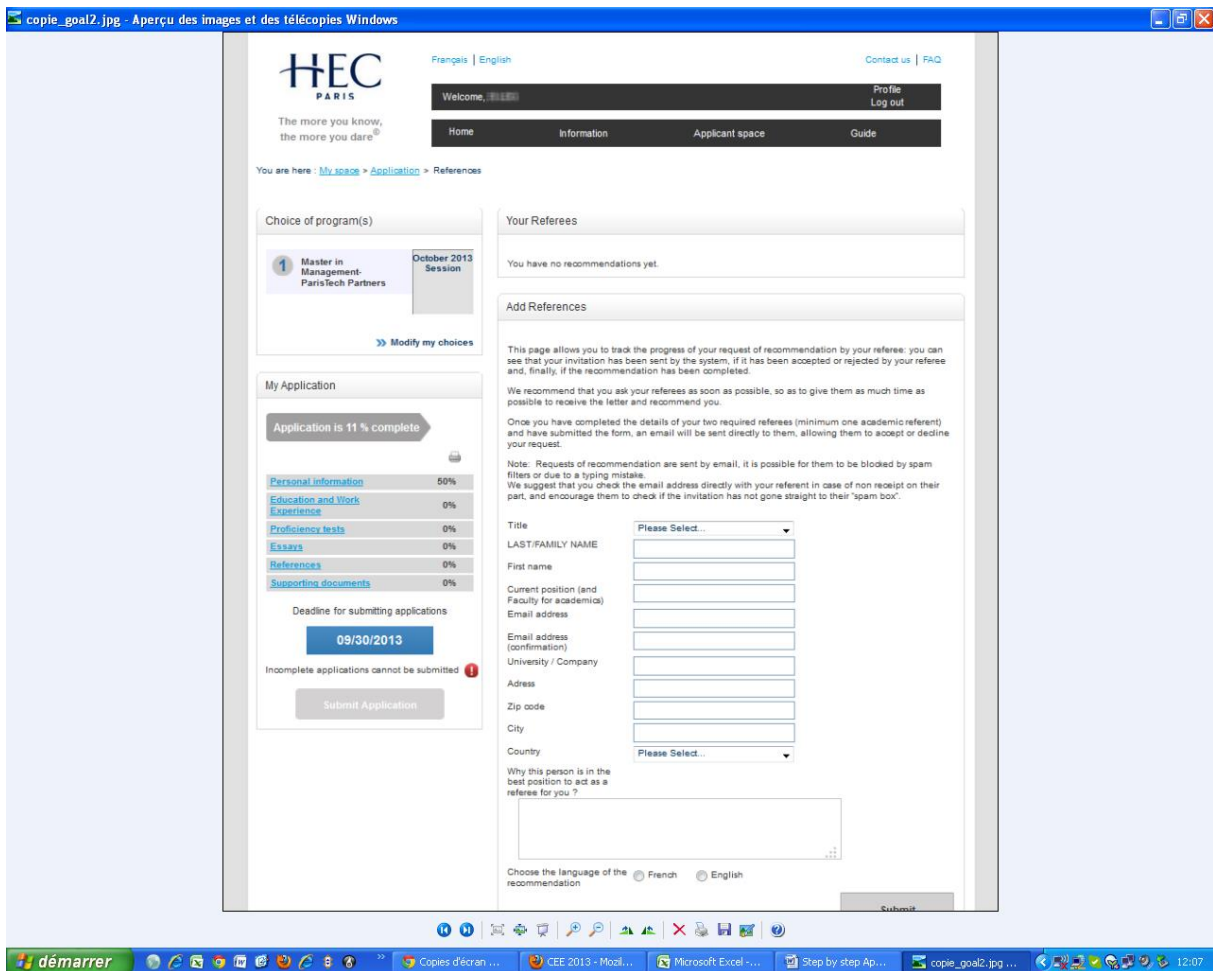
copie_goal2.jpg - Aperçu des images et des télécopies Windows

HEC PARIS

The more you know, the more you dare®

Français | English

Contact us | FAQ

Welcome, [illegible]

Profile
Log out

Home | Information | Applicant space | Guide

You are here : My space > Application > References

Choice of program(s)

1 Master in Management-ParisTech Partners | October 2013 Session

» Modify my choices

My Application

Application is 11 % complete

| | |
|---|---|
| Personal information | 50% |
| Education and Work Experience | 0% |
| Proficiency tests | 0% |
| Essays | 0% |
| References | 0% |
| Supporting documents | 0% |

Deadline for submitting applications

09/30/2013

Incomplete applications cannot be submitted

Submit Application

Your Referees

You have no recommendations yet.

Add References

This page allows you to track the progress of your request of recommendation by your referee: you can see that your invitation has been sent by the system, if it has been accepted or rejected by your referee and, finally, if the recommendation has been completed.

We recommend that you ask your referees as soon as possible, so as to give them as much time as possible to receive the letter and recommend you.

Once you have completed the details of your two required referees (minimum one academic referent) and have submitted the form, an email will be sent directly to them, allowing them to accept or decline your request.

Note: Requests of recommendation are sent by email, it is possible for them to be blocked by spam filters or due to a typing mistake.
We suggest that you check the email address directly with your referent in case of non receipt on their part, and encourage them to check if the invitation has not gone straight to their "spam box".

Title Please Select...
LAST/FAMILY NAME
First name
Current position (and Faculty for academics)
Email address
Email address (confirmation)
University / Company
Adress
Zip code
City
Country Please Select...
Why this person is in the best position to act as a referee for you ?

Choose the language of the recommendation French English

Submit

démarrer | Copies d'écran ... | CEE 2013 - Mozil... | Microsoft Excel -... | Step by step Ap... | copie_goal2.jpg ... | 12:07